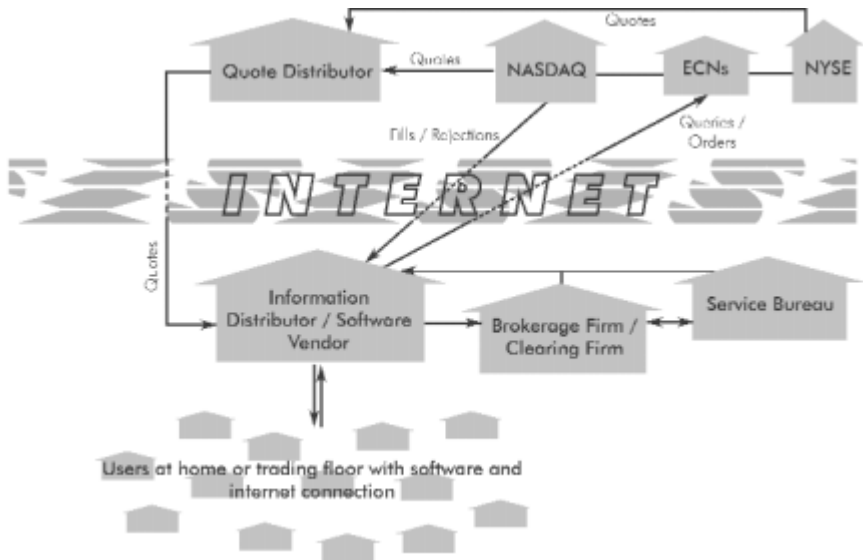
Quotes

Quote Distributor

Quotes

NASDAQ

ECNs

NYSE

Fills / Rejections

Quotes / Orders

INTERNET

Quotes

Information Distributor / Software Vendor

Brokerage Firm / Clearing Firm

Service Bureau

Users at home or trading floor with software and internet connection